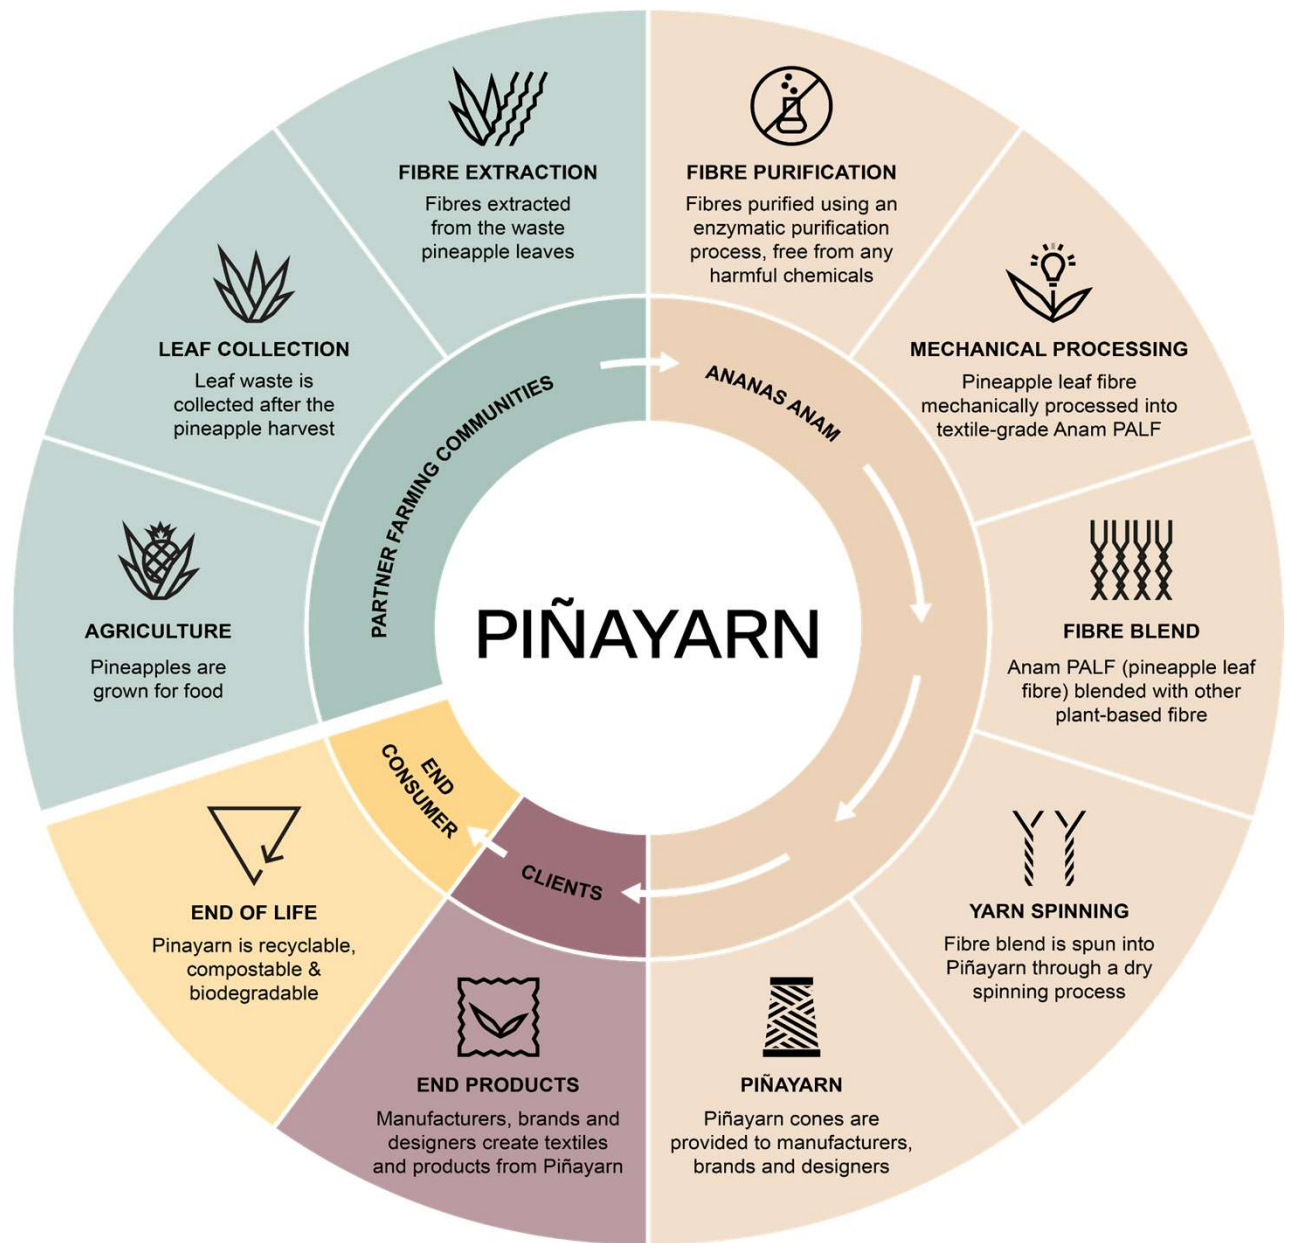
PIÑAYARN

PARTNER FARMING COMMUNITIES

ANANAS ANAM

CLIENTS

END CONSUMER

AGRICULTURE
Pineapples are grown for food

LEAF COLLECTION
Leaf waste is collected after the pineapple harvest

FIBRE EXTRACTION
Fibres extracted from the waste pineapple leaves

FIBRE PURIFICATION
Fibres purified using an enzymatic purification process, free from any harmful chemicals

MECHANICAL PROCESSING
Pineapple leaf fibre mechanically processed into textile-grade Anam PALF

FIBRE BLEND
Anam PALF (pineapple leaf fibre) blended with other plant-based fibre

YARN SPINNING
Fibre blend is spun into Piñayarn through a dry spinning process

PIÑAYARN
Piñayarn cones are provided to manufacturers, brands and designers

END PRODUCTS
Manufacturers, brands and designers create textiles and products from Piñayarn

END OF LIFE
Pinayarn is recyclable, compostable & biodegradable